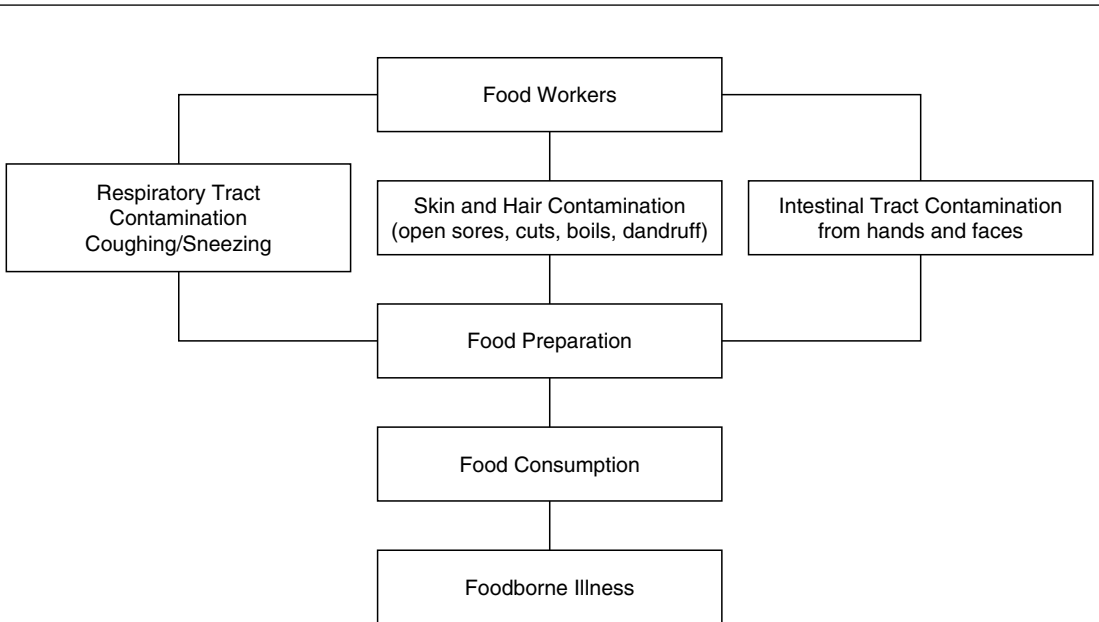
Food Workers

Respiratory Tract Contamination Coughing/Sneezing

Skin and Hair Contamination (open sores, cuts, boils, dandruff)

Intestinal Tract Contamination from hands and faces

Food Preparation

Food Consumption

Foodborne Illness